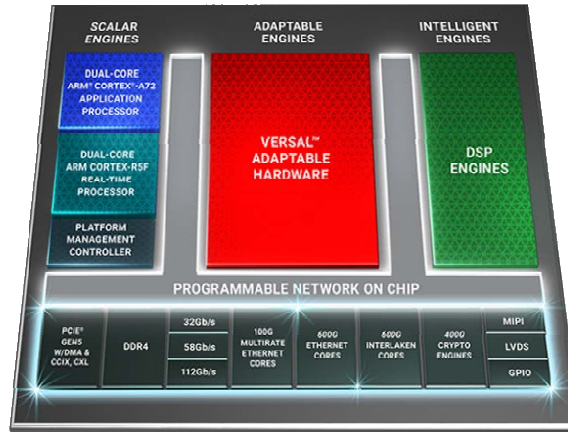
SCALAR ENGINES

ADAPTABLE ENGINES

INTELLIGENT ENGINES

DUAL-CORE ARM® CORTEX®-A72 APPLICATION PROCESSOR

DUAL-CORE ARM CORTEX-R5F REAL-TIME PROCESSOR

PLATFORM MANAGEMENT CONTROLLER

VERSAL™ ADAPTABLE HARDWARE

DSP ENGINES

PROGRAMMABLE NETWORK ON CHIP

PCIe® GEN5 W/DMA & CCIX, CXL

DDR4

32Gb/s

58Gb/s

112Gb/s

100G MULTIRATE ETHERNET CORES

600G ETHERNET CORES

600G INTERLAKEN CORES

400G CRYPTO ENGINES

MIPI

LVDS

GPIO